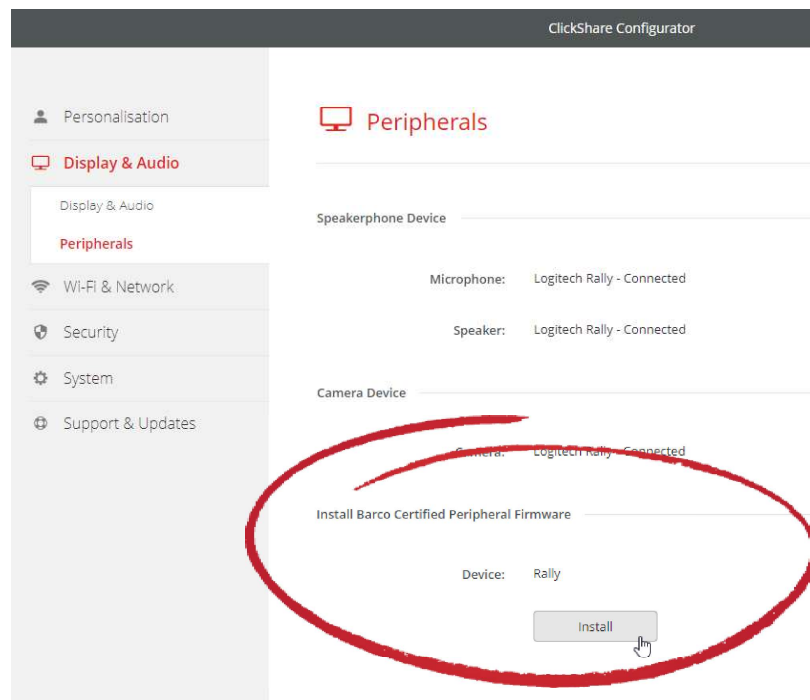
ClickShare Configurator

Personalisation

Display & Audio

Display & Audio

Peripherals

Wi-Fi & Network

Security

System

Support & Updates

Peripherals

Speakerphone Device

Microphone: Logitech Rally - Connected

Speaker: Logitech Rally - Connected

Camera Device

Camera: Logitech Rally - Connected

Install Barco Certified Peripheral Firmware

Device: Rally

Install